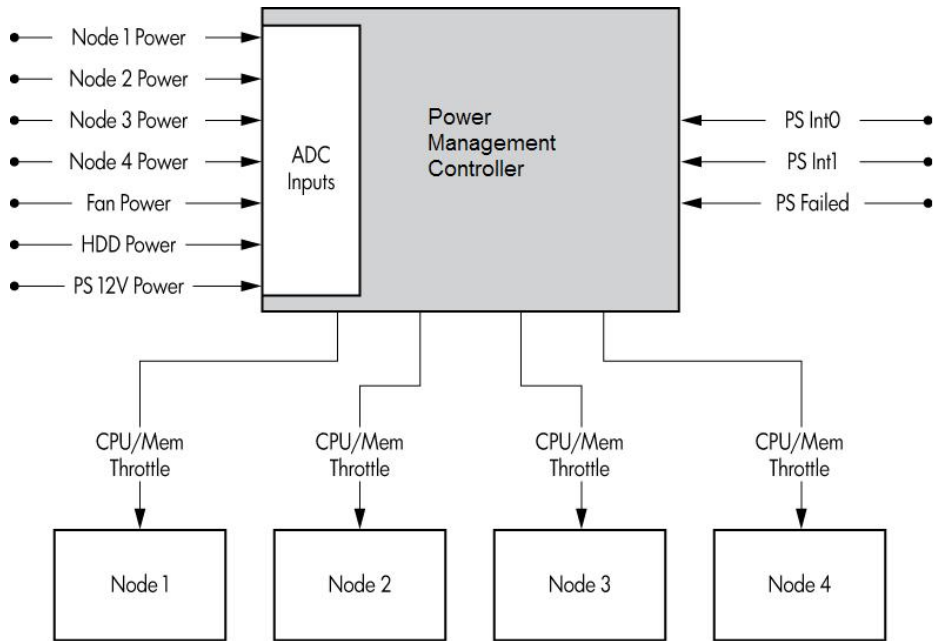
Node 1 Power
Node 2 Power
Node 3 Power
Node 4 Power
Fan Power
HDD Power
PS 12V Power

ADC Inputs

Power Management Controller

PS Int0
PS Int1
PS Failed

CPU/Mem Throttle
CPU/Mem Throttle
CPU/Mem Throttle
CPU/Mem Throttle

Node 1
Node 2
Node 3
Node 4